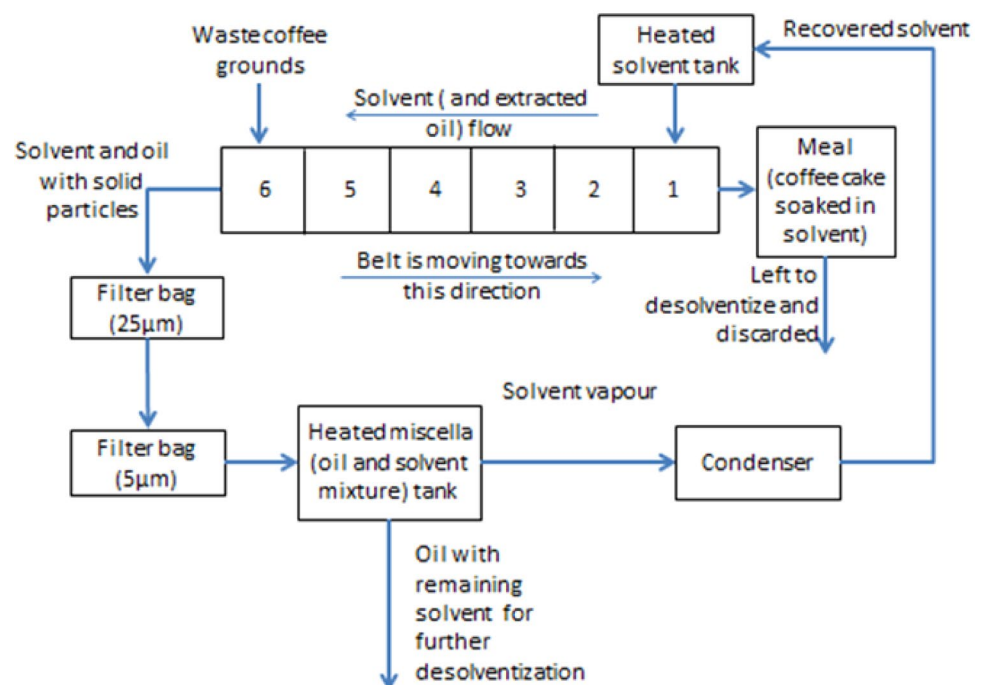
Waste coffee grounds

Heated solvent tank

Recovered solvent

Solvent ( and extracted oil) flow

Solvent and oil with solid particles

6

5

4

3

2

1

Meal (coffee cake soaked in solvent)

Belt is moving towards this direction

Left to desolventize and discarded

Filter bag (25µm)

Solvent vapour

Filter bag (5µm)

Heated miscella (oil and solvent mixture) tank

Condenser

Oil with remaining solvent for further desolventization